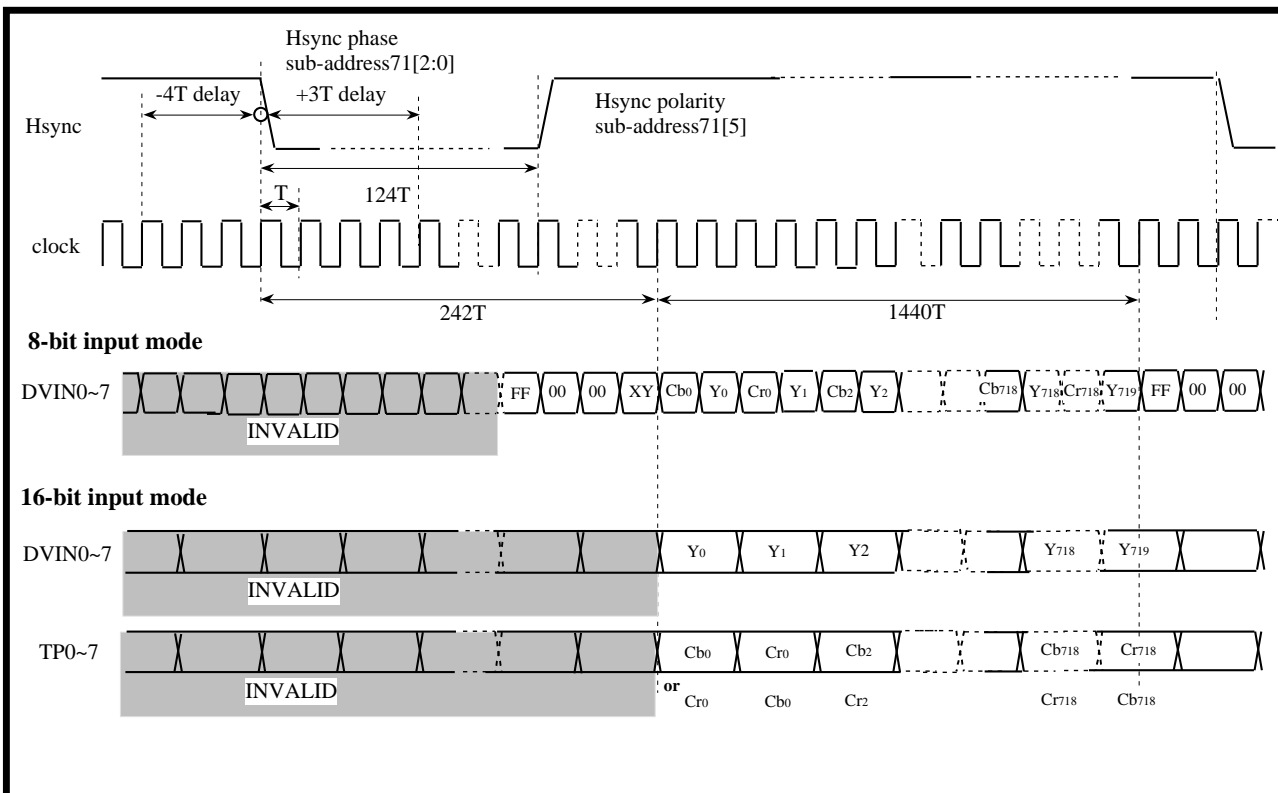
Hsync phase
sub-address71[2:0]

-4T delay

+3T delay

Hsync polarity
sub-address71[5]

Hsync

T

124T

clock

242T

1440T

8-bit input mode

DVIN0~7

FF 00 00 XY $Cb_0$ $Y_0$ $Cr_0$ $Y_1$ $Cb_2$ $Y_2$ $Cb_{718}$ $Y_{718}$ $Cr_{718}$ $Y_{719}$ FF 00 00

INVALID

16-bit input mode

DVIN0~7

$Y_0$ $Y_1$ Y2 $Y_{718}$ $Y_{719}$

INVALID

TP0~7

$Cb_0$ $Cr_0$ $Cb_2$ $Cb_{718}$ $Cr_{718}$

INVALID

or
$Cr_0$ $Cb_0$ $Cr_2$ $Cr_{718}$ $Cb_{718}$